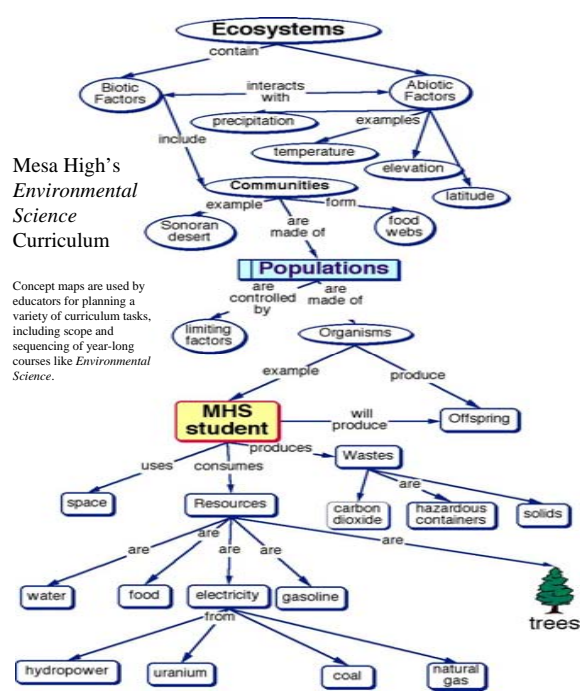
Mesa High's *Environmental Science* Curriculum

Concept maps are used by educators for planning a variety of curriculum tasks, including scope and sequencing of year-long courses like *Environmental Science*.

Ecosystems
contain
Biotic Factors
interacts with
Abiotic Factors
include
precipitation
examples
temperature
elevation
latitude
Communities
example
are made of
form
Sonoran desert
food webs
Populations
are controlled by
are made of
limiting factors
Organisms
example
produce
MHS student
will produce
Offspring
produces
Wastes
uses
consumes
are
space
Resources
carbon dioxide
hazardous containers
solids
are
are
are
are
are
water
food
electricity
gasoline
trees
from
hydropower
uranium
coal
natural gas